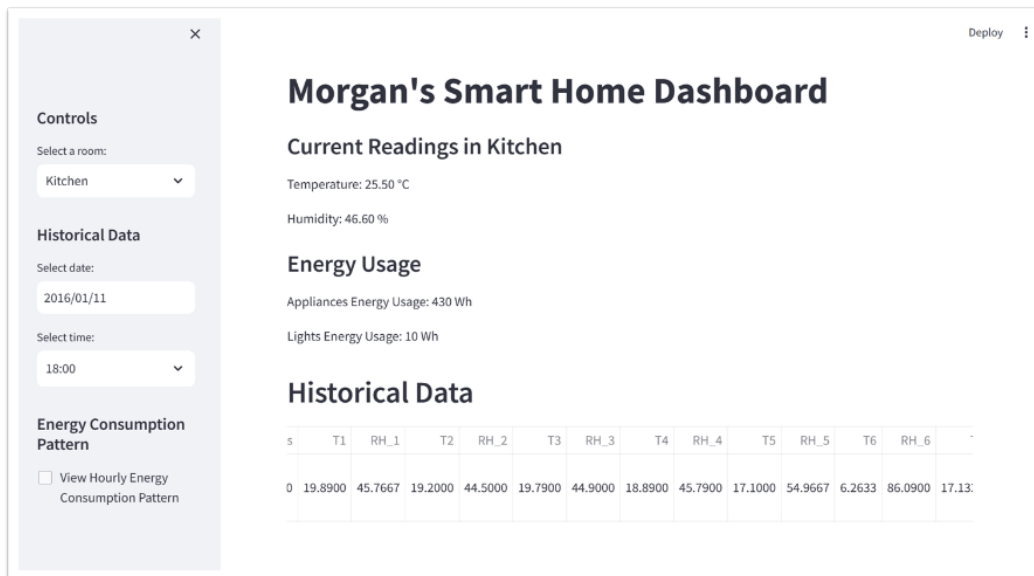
×

Controls

Select a room:

Kitchen

Historical Data

Select date:

2016/01/11

Select time:

18:00

Energy Consumption Pattern

View Hourly Energy Consumption Pattern

Deploy ⋮

Morgan's Smart Home Dashboard

Current Readings in Kitchen

Temperature: 25.50 °C

Humidity: 46.60 %

Energy Usage

Appliances Energy Usage: 430 Wh

Lights Energy Usage: 10 Wh

Historical Data

| s | T1 | RH_1 | T2 | RH_2 | T3 | RH_3 | T4 | RH_4 | T5 | RH_5 | T6 | RH_6 | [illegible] |
|---|---|---|---|---|---|---|---|---|---|---|---|---|---|
| 0 | 19.8900 | 45.7667 | 19.2000 | 44.5000 | 19.7900 | 44.9000 | 18.8900 | 45.7900 | 17.1000 | 54.9667 | 6.2633 | 86.0900 | 17.13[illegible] |